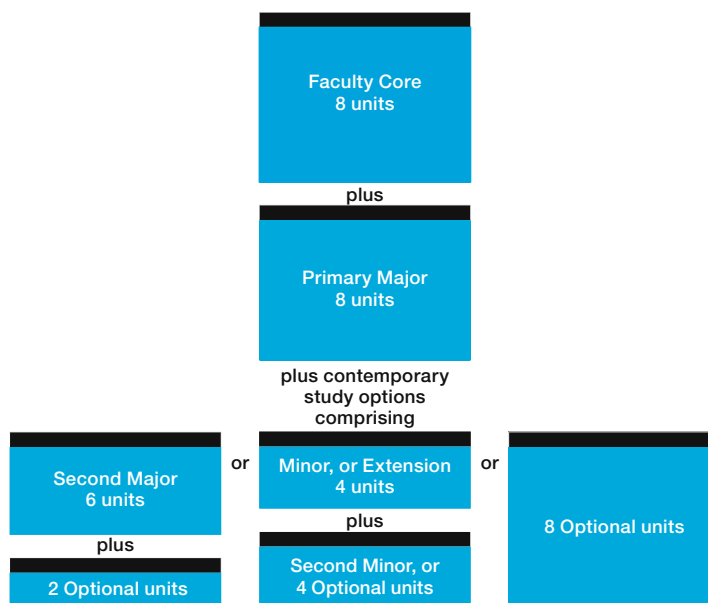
Faculty Core
8 units

plus

Primary Major
8 units

plus contemporary study options comprising

Second Major
6 units

plus

2 Optional units

or

Minor, or Extension
4 units

plus

Second Minor, or
4 Optional units

or

8 Optional units